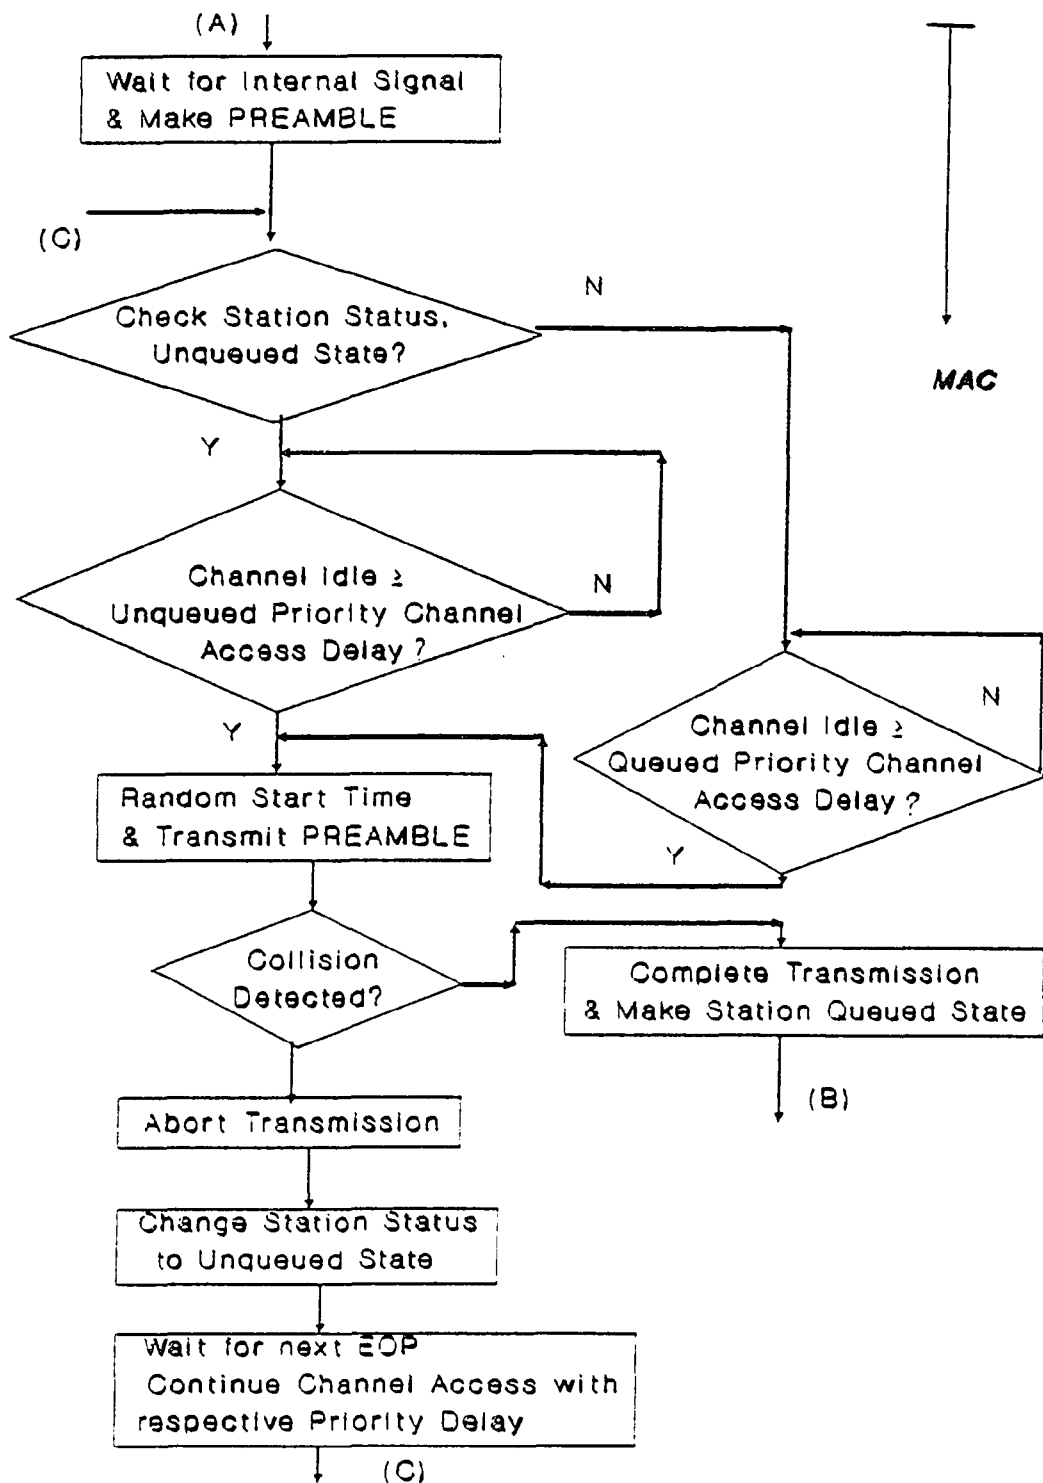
(A)

Wait for Internal Signal & Make PREAMBLE

(C)

Check Station Status, Unqueued State?

N

MAC

Y

Channel Idle ≥ Unqueued Priority Channel Access Delay?

N

Y

Channel Idle ≥ Queued Priority Channel Access Delay?

N

Random Start Time & Transmit PREAMBLE

Y

Collision Detected?

Complete Transmission & Make Station Queued State

(B)

Abort Transmission

Change Station Status to Unqueued State

Wait for next EOP
Continue Channel Access with respective Priority Delay

(C)